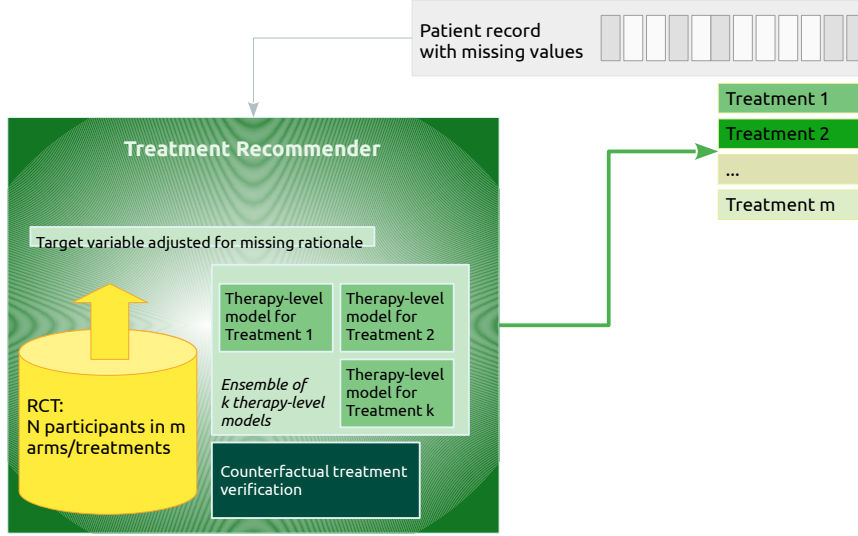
Patient record with missing values

Treatment 1
Treatment 2
...
Treatment m

Treatment Recommender

Target variable adjusted for missing rationale

Therapy-level model for Treatment 1

Therapy-level model for Treatment 2

Ensemble of k therapy-level models

Therapy-level model for Treatment k

RCT:
N participants in m arms/treatments

Counterfactual treatment verification